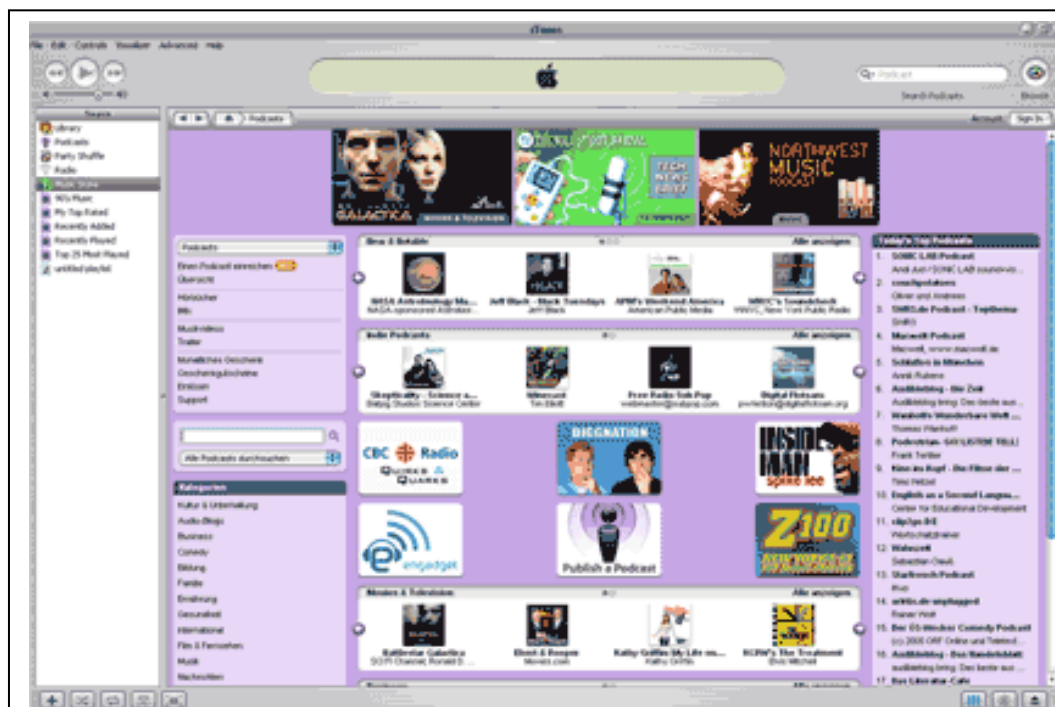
iTunes

File Edit Controls Visualizer Advanced Help

Podcast

Search Podcasts

Browse

Source

Library
Podcasts
Party Shuffle
Radio
Music Store
90's Music
My Top Rated
Recently Added
Recently Played
Top 25 Most Played
untitled playlist

Podcasts

Account: Sign In

GALACTICA

TECH NEWS BRIEF

NORTHWEST MUSIC PODCAST

Podcasts

Einen Podcast einreichen
Übersicht

Hörbücher
Hits

Musikvideos
Trailer

Monatliches Geschenk
Geschenkgutscheine
Einlösen
Support

Alle Podcasts durchsuchen

Kategorien

Kultur & Unterhaltung
Audio-Blogs
Business
Comedy
Bildung
Familie
Ernährung
Gesundheit
International
Film & Fernsehen
Musik
Nachrichten

Neu & Beliebt

Alle anzeigen

NASA Astrobiology Ma...
NASA-sponsored Astrobio...

Jeff Black - Black Tuesdays
Jeff Black

APM's Weekend America
American Public Media

WNYC's Soundcheck
WNYC, New York Public Radio

Indie Podcasts

Alle anzeigen

Skepticality - Science a...
Bebop Studios Science Center

Minecast
Tim Elliott

Free Radio Sub Pop
webmaster@subpop.com

Digital Flotsam
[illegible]

CBC Radio QUIRKS & QUARKS

DIGGNATION

INSIDE MAN spike lee

engadget

Publish a Podcast

Z100

Movies & Television

Alle anzeigen

Battlestar Galactica
SCIFI Channel, Ronald D...

Ebert & Roeper
Movies.com

Kathy Griffin: My Life on...
Kathy Griffin

KCRW's The Treatment
Elvis Mitchell

Today's Top Podcasts

1. SONIC LAB Podcast
Andi Aut / SONIC LAB soundsvis...
2. cinedigidations
Oliver und Andreas
3. SWR3.de Podcast - Topthema
SWR3
4. Macwelt Podcast
Macwelt, www.macwelt.de
5. Schlafen in München
Annik Rubens
6. Audiblelog - Die Zeit
Audiblelog bring: Das beste aus ...
7. Wanhoffs Wunderbare Welt ...
Thomas Wanhoff
8. Podcasten SAY LISTEN TELL
Frank Tentler
9. Kino im Kopf - Die Filme der ...
Timo Hetzel
10. English as a Second Langua...
Center for Educational Development
11. clip1go.DE
Werbeschnarcheer
12. Webscast
Sebastian Owat
13. Starforum Podcast
Purr
14. sifilis.de unplugged
Rainer Holl
15. Der Ö3-Wecker Comedy Podcast
(c) 2005 ORF Online und Teletext ...
16. Audiblelog - Das Handelsblatt
audiblelog bring: Das beste aus ...
17. Das Literatur-Cafe